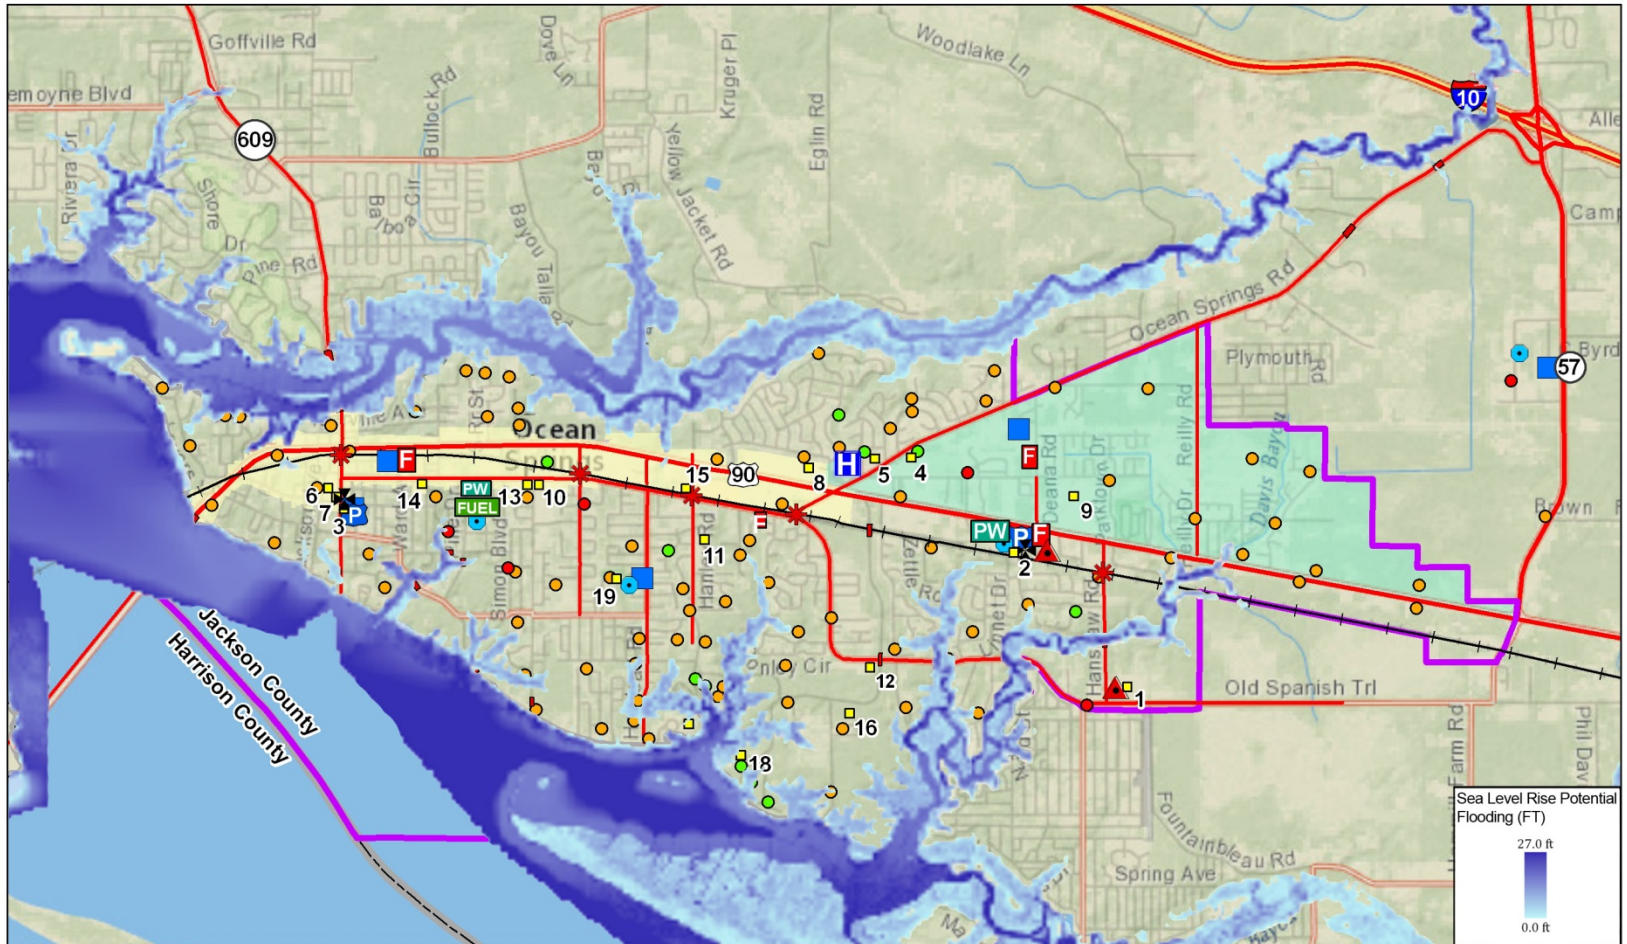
Goffville Rd
emoyne Blvd
609
Woodlake Ln
10
Alle
Camp
Dove Ln
Kruger Pl
Eglin Rd
Bullock Rd
Rivera Dr
Shore Dr
Balboa Cir
Bayou Talla
Yellow Jacket Rd
Pine Rd
Ocean Springs Rd
Plymouth Rd
Byrd
57
Reilly Rd
Davis Bayou
Ocean Springs
90
H
F
PW
FUEL
P
15
8
5
4
6
7
3
14
13
10
9
11
19
2
1
12
16
18
Brown
Old Spanish Trl
Jackson County
Harrison County
Fountainbleau Rd
Spring Ave
Farm Rd
Phil Dav
Sea Level Rise Potential Flooding (FT)
27.0 ft
0.0 ft